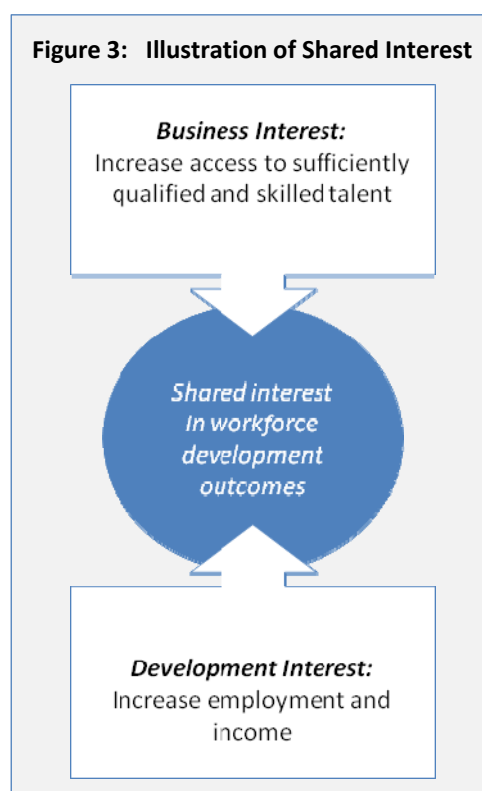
Figure 3: Illustration of Shared Interest

Business Interest:
Increase access to sufficiently qualified and skilled talent

Shared interest in workforce development outcomes

Development Interest:
Increase employment and income